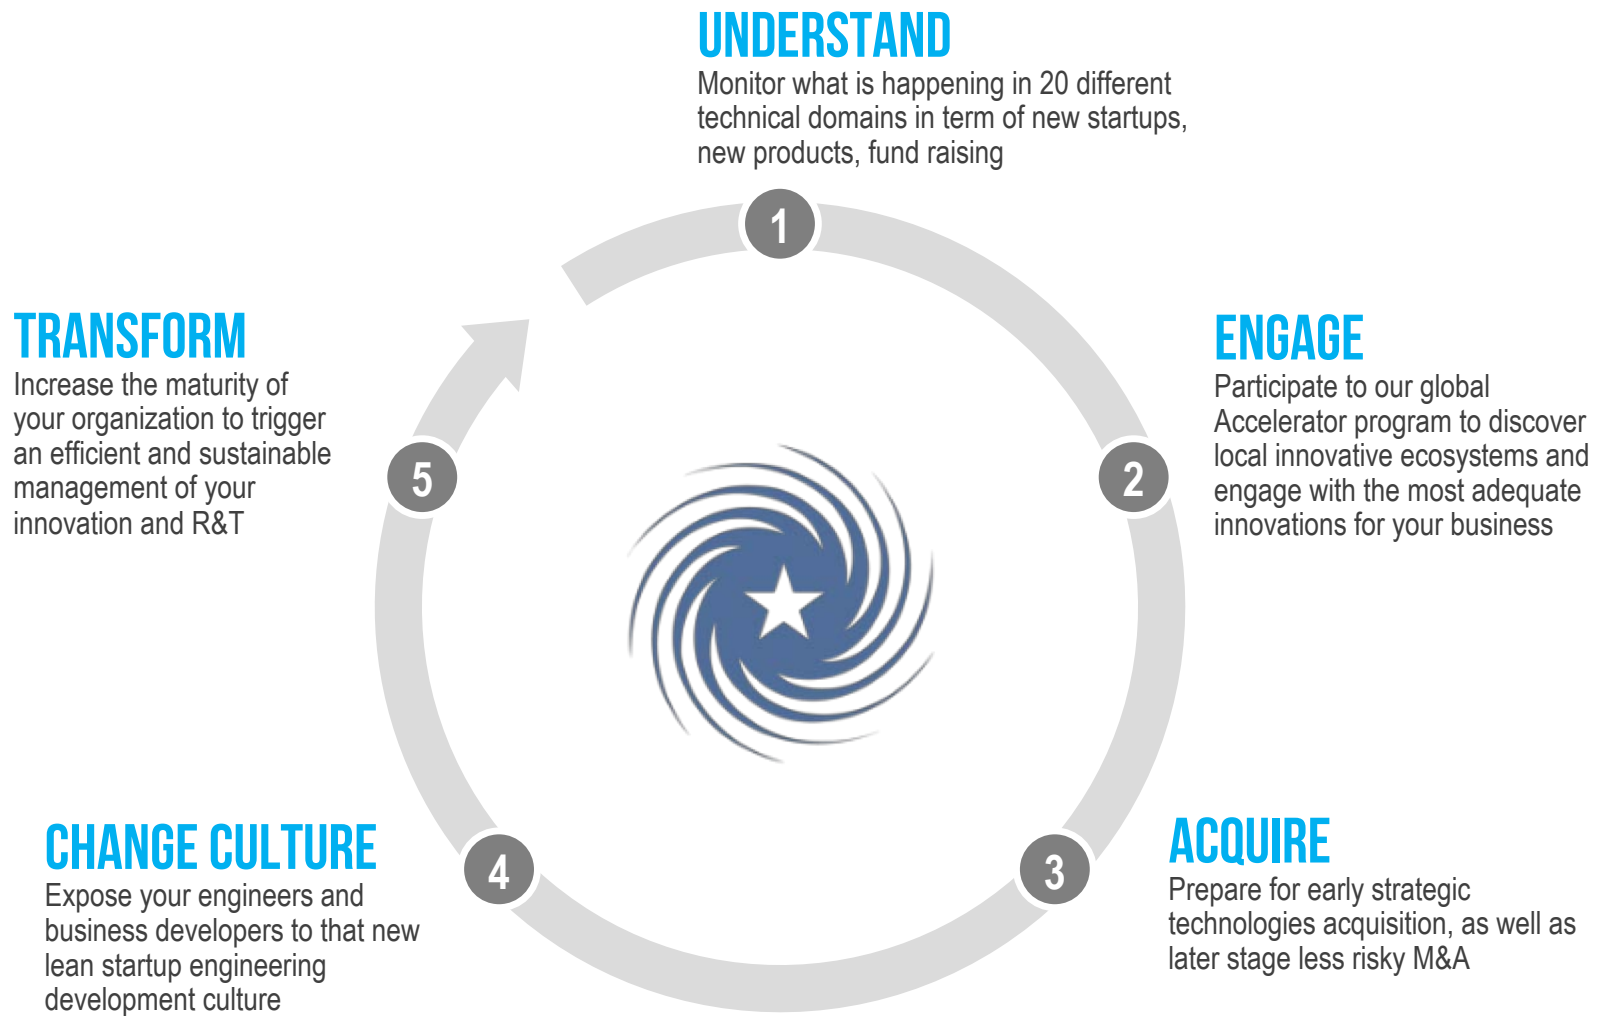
UNDERSTAND
Monitor what is happening in 20 different technical domains in term of new startups, new products, fund raising

1

TRANSFORM
Increase the maturity of your organization to trigger an efficient and sustainable management of your innovation and R&T

ENGAGE
Participate to our global Accelerator program to discover local innovative ecosystems and engage with the most adequate innovations for your business

5

2

CHANGE CULTURE
Expose your engineers and business developers to that new lean startup engineering development culture

4

3

ACQUIRE
Prepare for early strategic technologies acquisition, as well as later stage less risky M&A